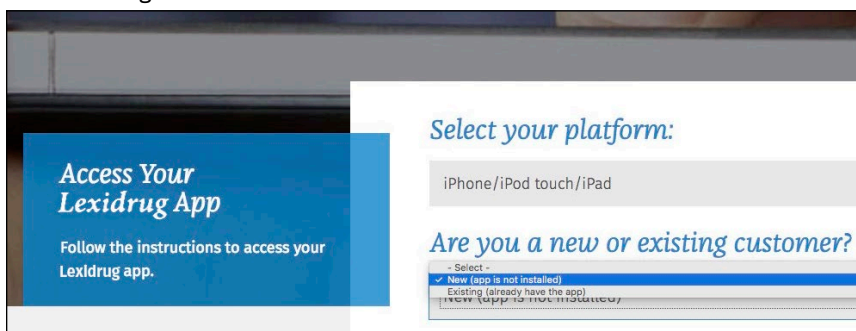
Access Your Lexidrug App

Follow the instructions to access your Lexidrug app.

Select your platform:

iPhone/iPod touch/iPad

Are you a new or existing customer?

- Select -
✓ New (app is not installed)
Existing (already have the app)
New (app is not installed)